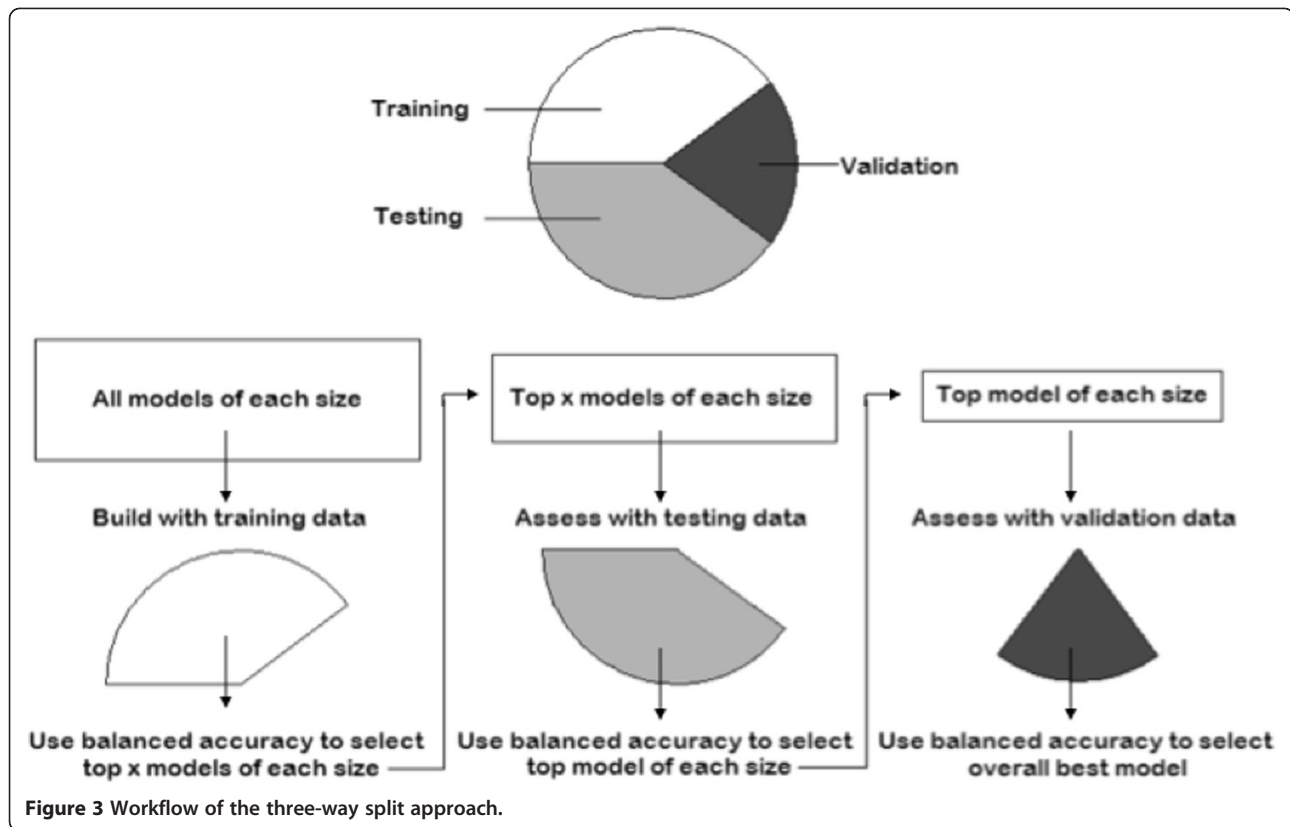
Training

Validation

Testing

All models of each size

Build with training data

Use balanced accuracy to select top x models of each size

Top x models of each size

Assess with testing data

Use balanced accuracy to select top model of each size

Top model of each size

Assess with validation data

Use balanced accuracy to select overall best model

**Figure 3** Workflow of the three-way split approach.